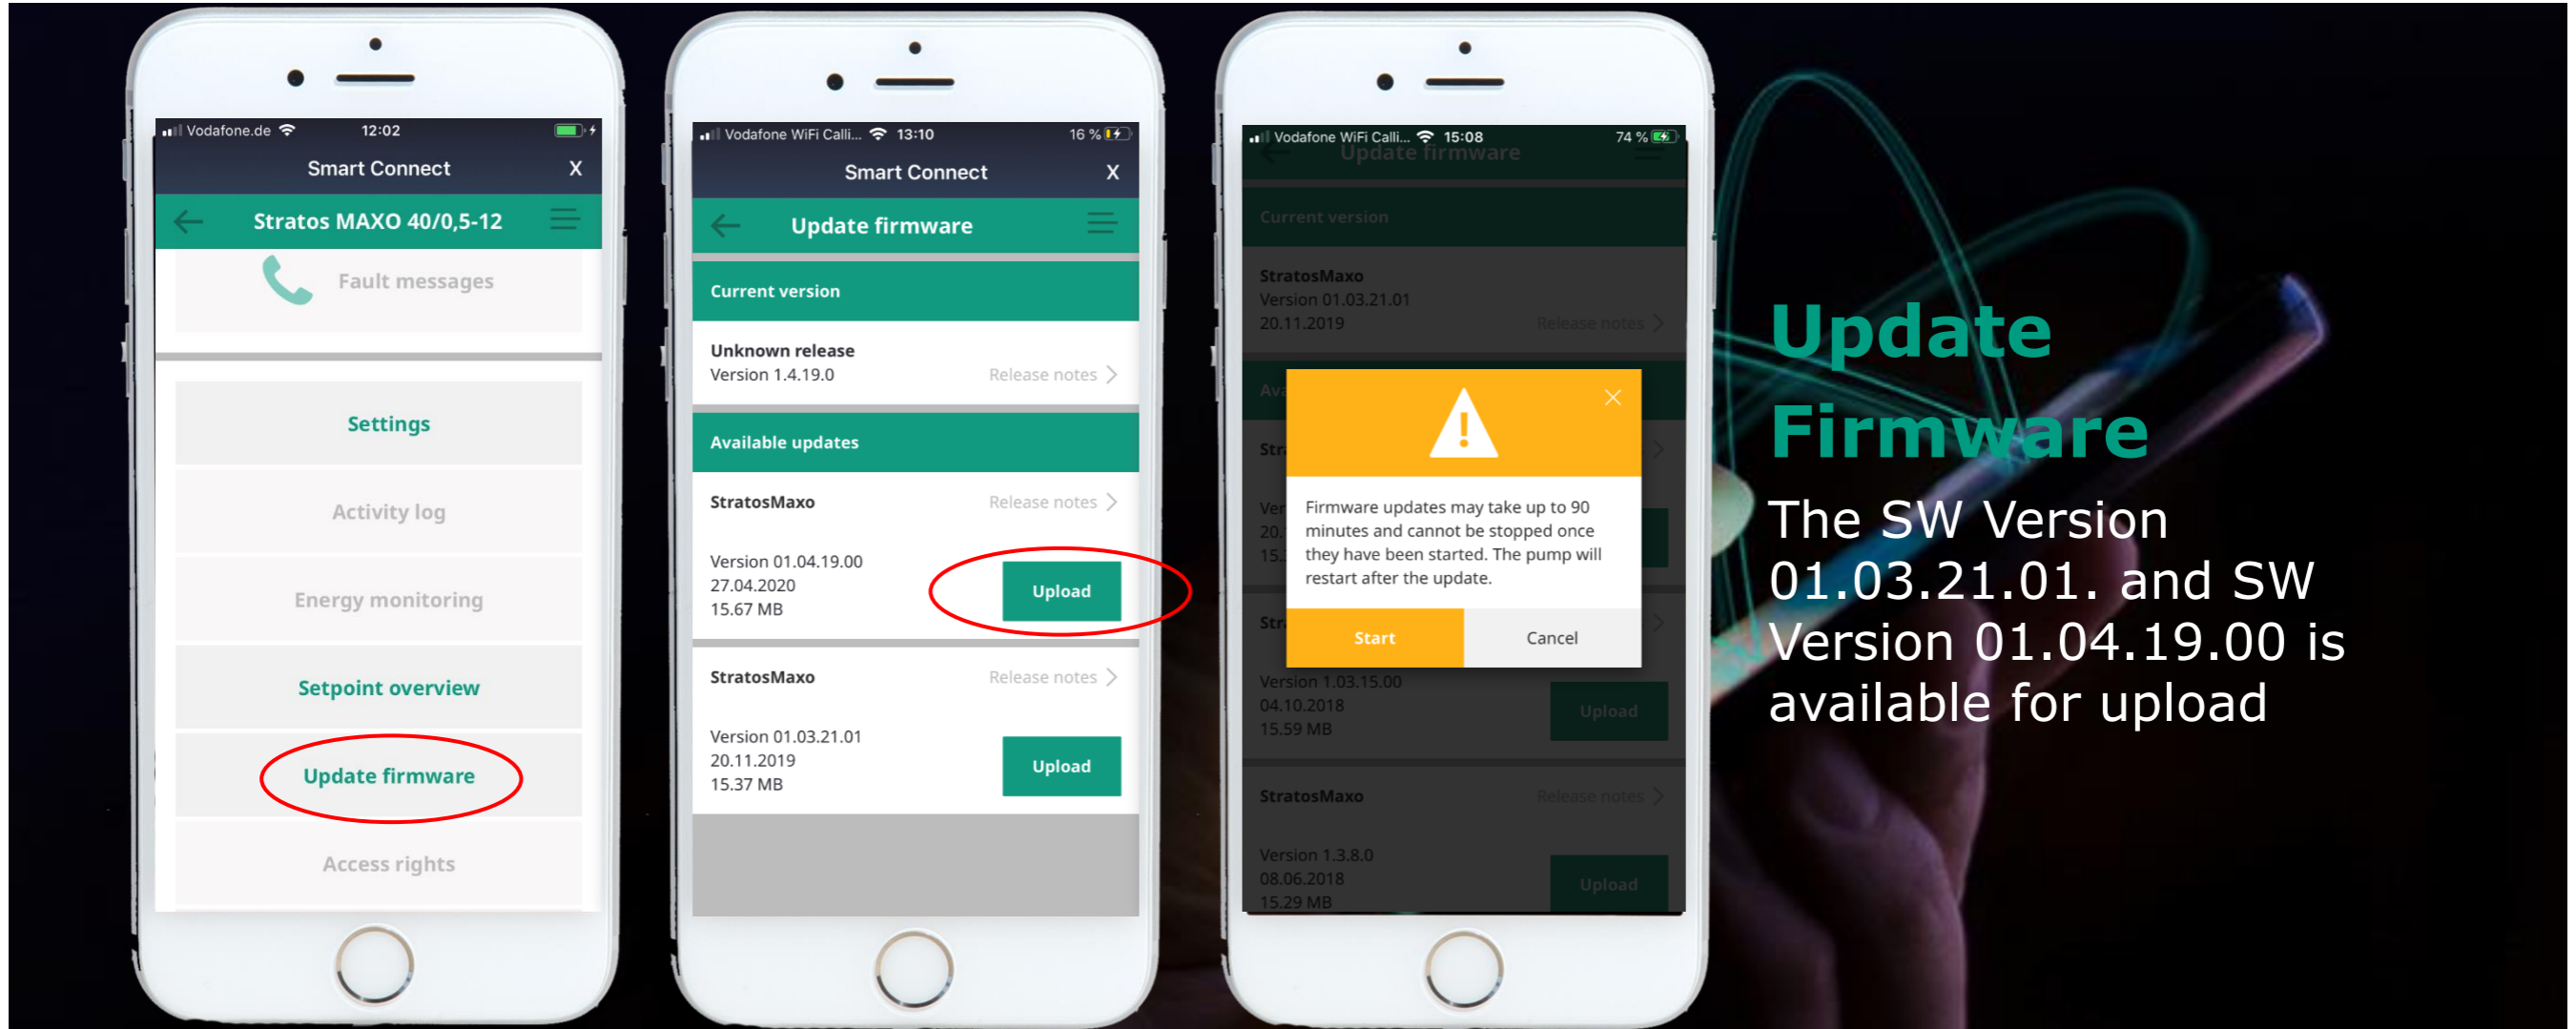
Vodafone.de 12:02

Smart Connect X

Stratos MAXO 40/0,5-12

Fault messages

Settings

Activity log

Energy monitoring

Setpoint overview

Update firmware

Access rights

Vodafone WiFi Calli... 13:10 16 %

Smart Connect X

Update firmware

Current version

Unknown release
Version 1.4.19.0
Release notes

Available updates

StratosMaxo
Release notes

Version 01.04.19.00
27.04.2020
15.67 MB
Upload

StratosMaxo
Release notes

Version 01.03.21.01
20.11.2019
15.37 MB
Upload

Vodafone WiFi Calli... 15:08 74 %

Update firmware

Current version

StratosMaxo
Version 01.03.21.01
20.11.2019
Release notes

Firmware updates may take up to 90 minutes and cannot be stopped once they have been started. The pump will restart after the update.

Start Cancel

Version 1.03.15.00
04.10.2018
15.59 MB
Upload

StratosMaxo
Release notes

Version 1.3.8.0
08.06.2018
15.29 MB
Upload

Update Firmware

The SW Version 01.03.21.01. and SW Version 01.04.19.00 is available for upload